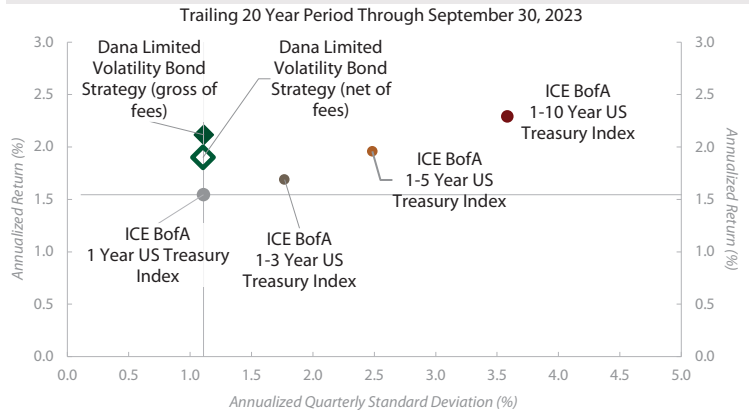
Trailing 20 Year Period Through September 30, 2023

Dana Limited Volatility Bond Strategy (gross of fees)

Dana Limited Volatility Bond Strategy (net of fees)

ICE BofA 1-10 Year US Treasury Index

ICE BofA 1-5 Year US Treasury Index

ICE BofA 1 Year US Treasury Index

ICE BofA 1-3 Year US Treasury Index

Annualized Return (%)

Annualized Return (%)

3.0
2.5
2.0
1.5
1.0
0.5
0.0

3.0
2.5
2.0
1.5
1.0
0.5
0.0

0.0 0.5 1.0 1.5 2.0 2.5 3.0 3.5 4.0 4.5 5.0

Annualized Quarterly Standard Deviation (%)